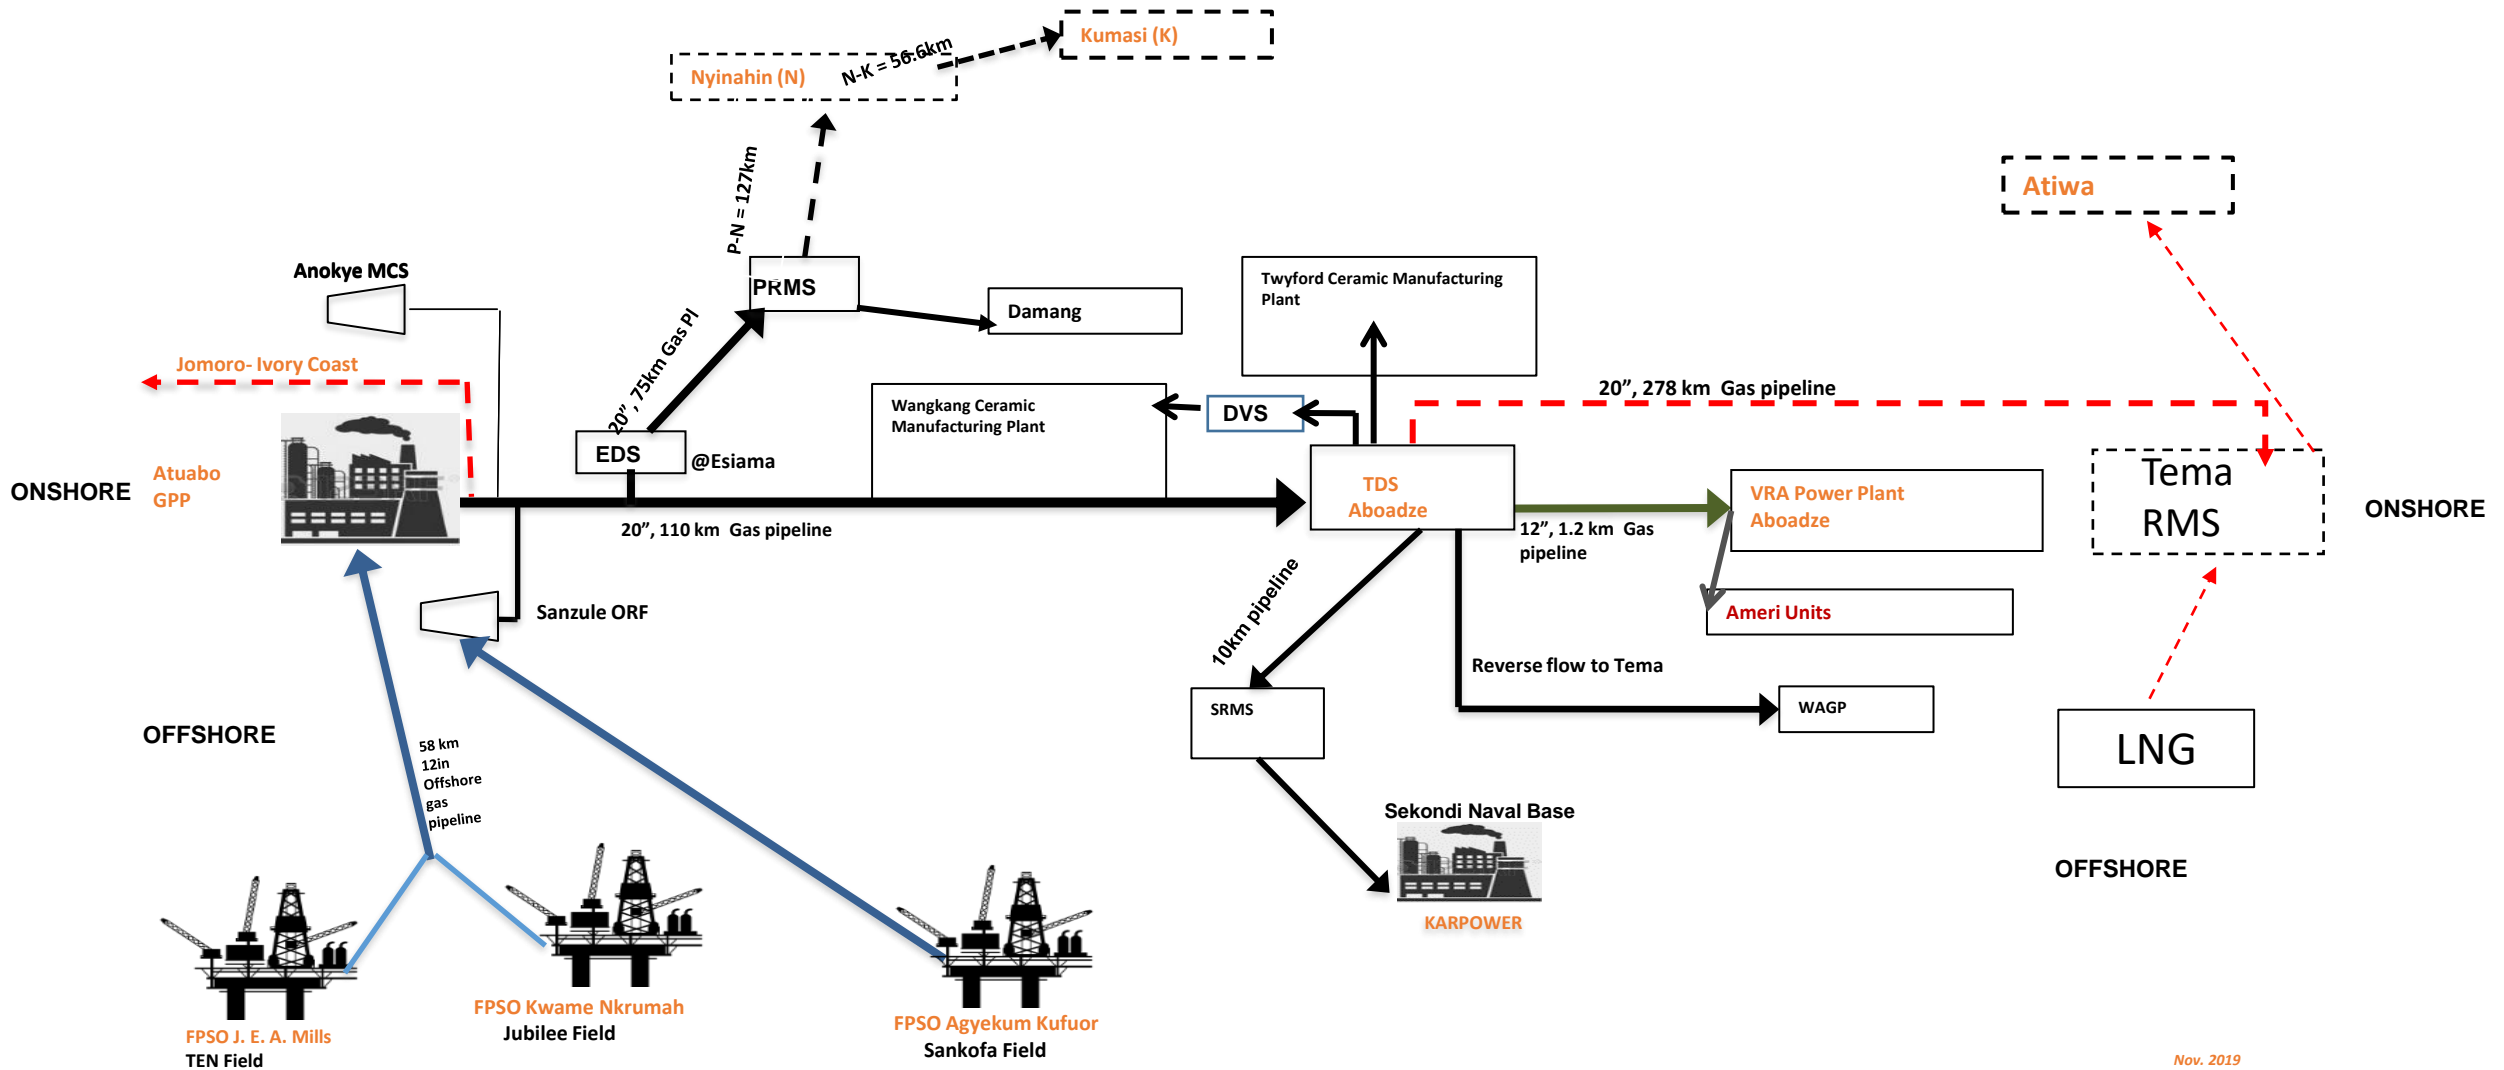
Kumasi (K)

Nyinahin (N)

N-K = 56.6km

P-N = 127km

Atiwa

Anokye MCS

PRMS

Damang

Twyford Ceramic Manufacturing Plant

Jomoro- Ivory Coast

20", 75km Gas Pl

20", 278 km Gas pipeline

Wangkang Ceramic Manufacturing Plant

DVS

EDS

@Esiama

ONSHORE

Atuabo GPP

TDS Aboadze

VRA Power Plant Aboadze

Tema RMS

ONSHORE

20", 110 km Gas pipeline

12", 1.2 km Gas pipeline

Ameri Units

Sanzule ORF

10km pipeline

Reverse flow to Tema

SRMS

WAGP

LNG

OFFSHORE

58 km 12in Offshore gas pipeline

Sekondi Naval Base

KARPOWER

OFFSHORE

FPSO Kwame Nkrumah
Jubilee Field

FPSO Agyekum Kufuor
Sankofa Field

FPSO J. E. A. Mills
TEN Field

Nov. 2019